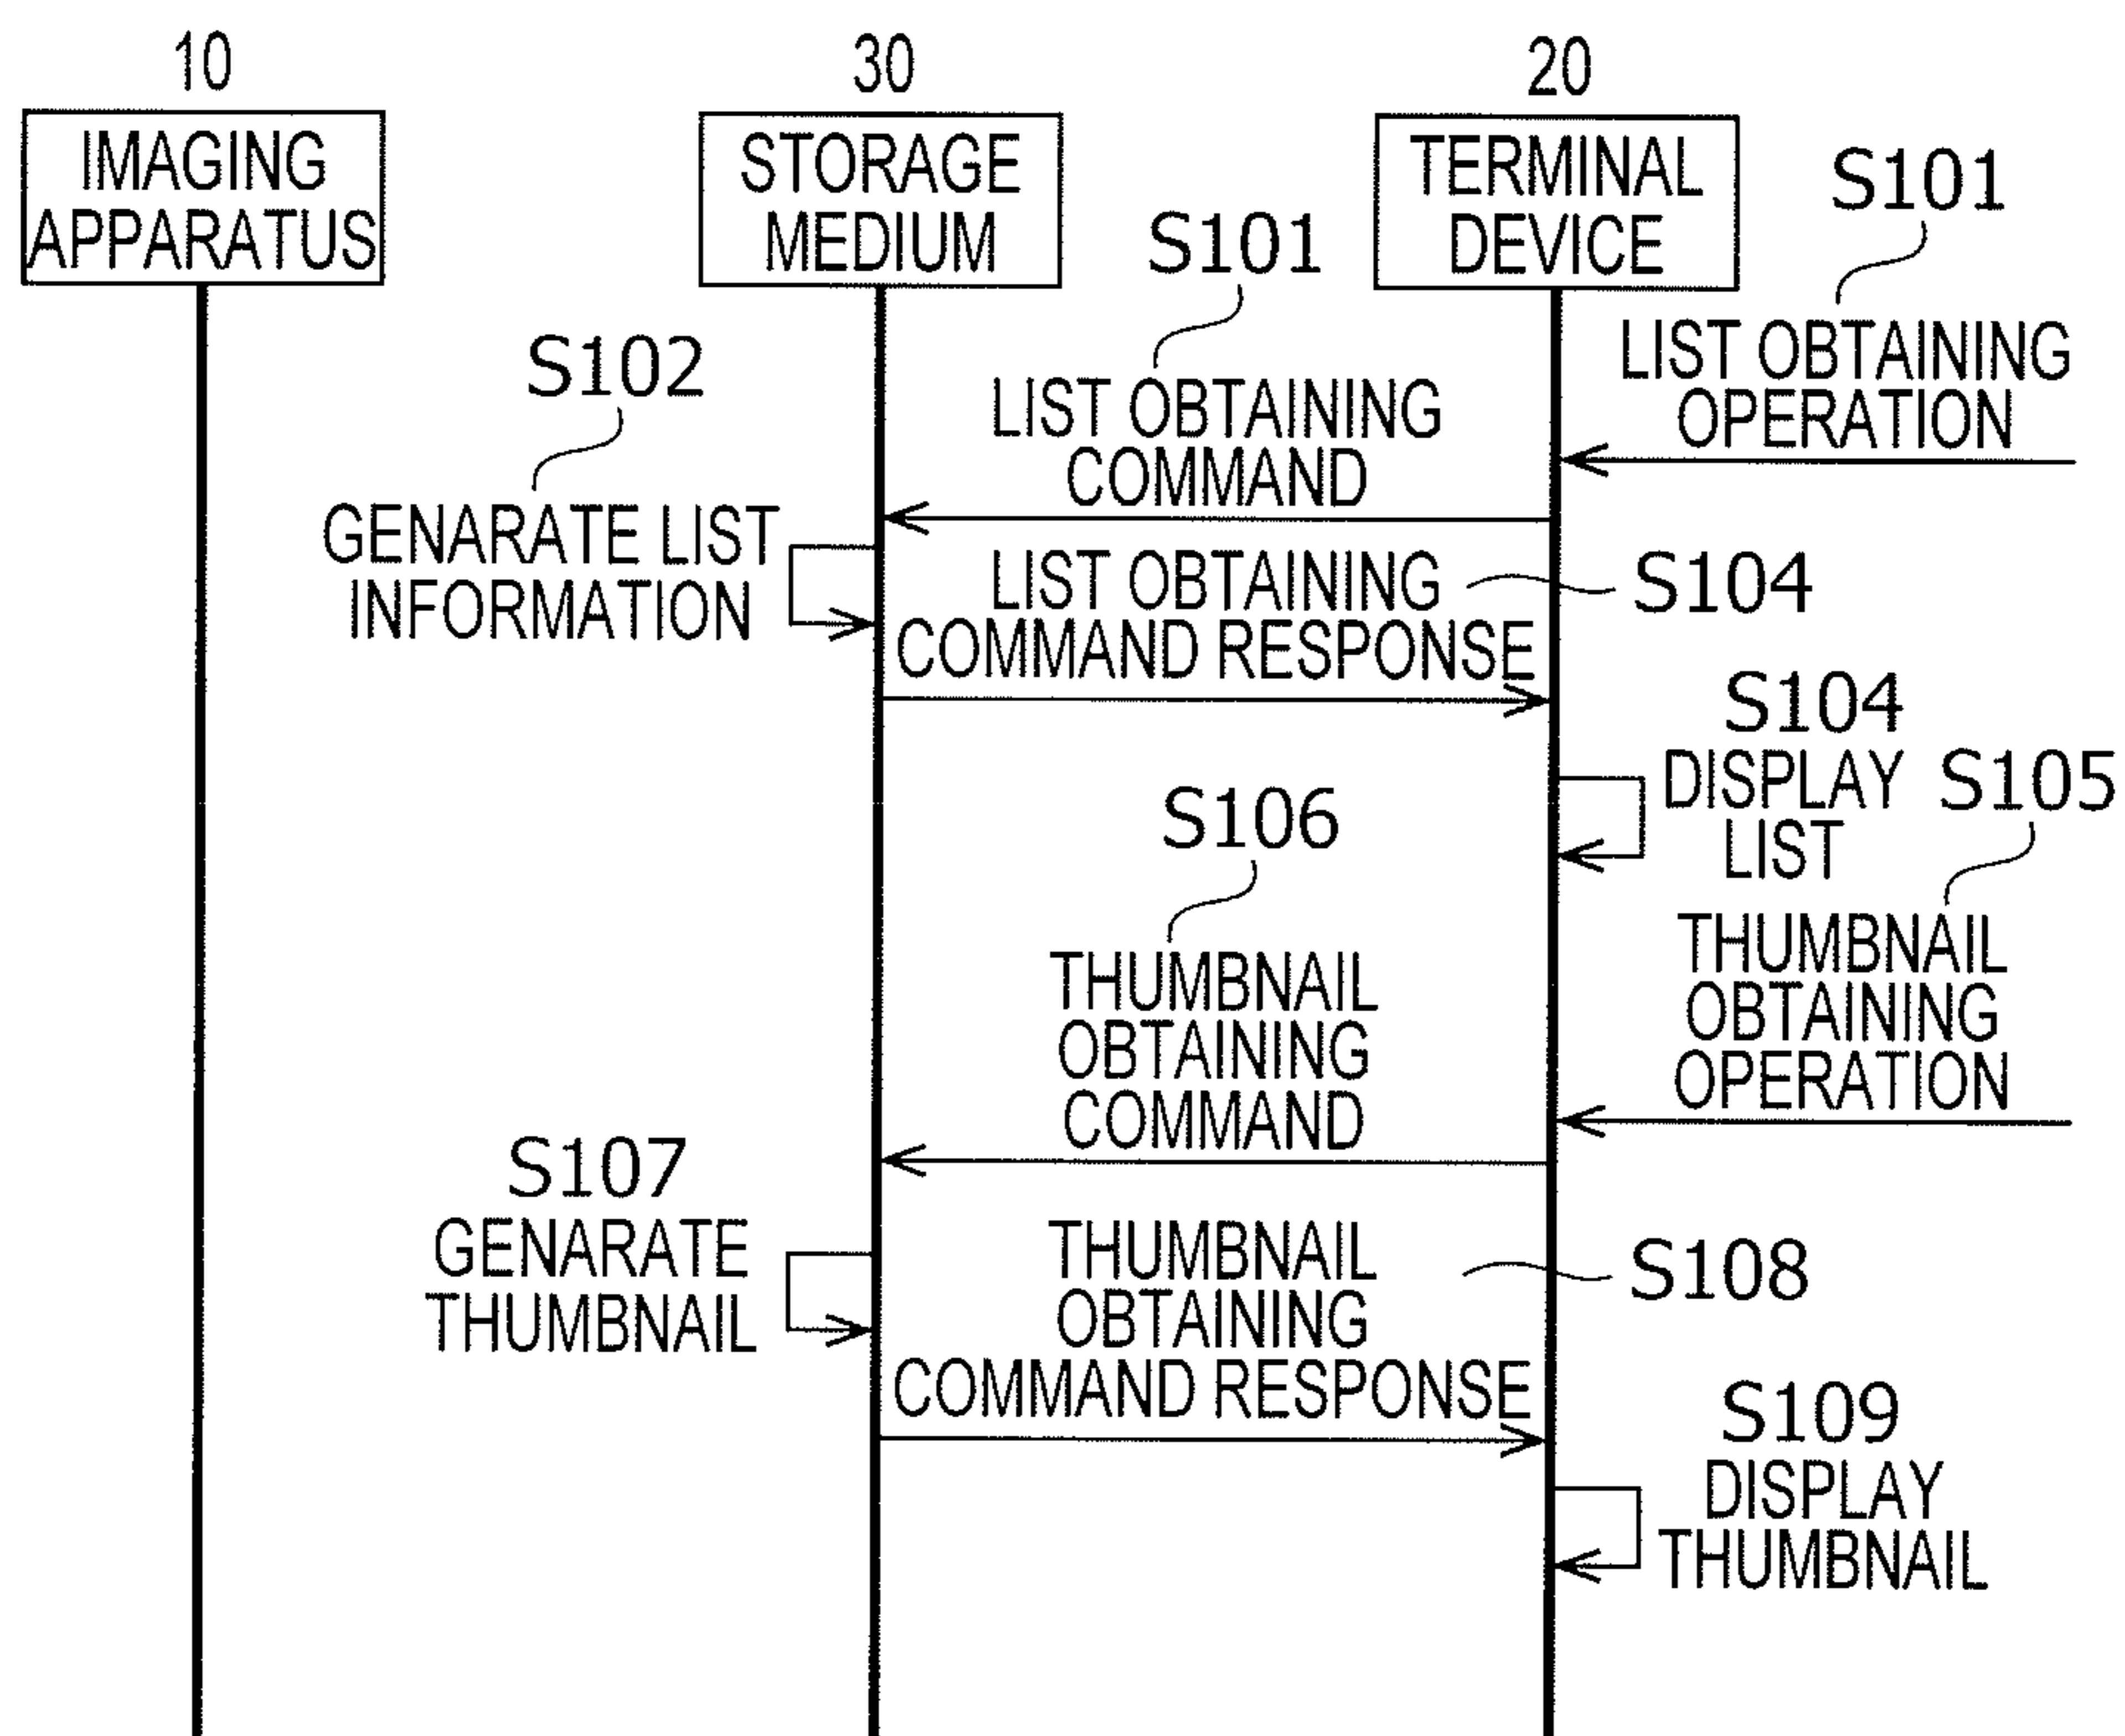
10
IMAGING APPARATUS

30
STORAGE MEDIUM

20
TERMINAL DEVICE

S101
LIST OBTAINING OPERATION

S101
LIST OBTAINING COMMAND

S102
GENARATE LIST INFORMATION

LIST OBTAINING COMMAND RESPONSE
S104

S104
DISPLAY LIST

S105
THUMBNAIL OBTAINING OPERATION

S106
THUMBNAIL OBTAINING COMMAND

S107
GENARATE THUMBNAIL

THUMBNAIL OBTAINING COMMAND RESPONSE
S108

S109
DISPLAY THUMBNAIL